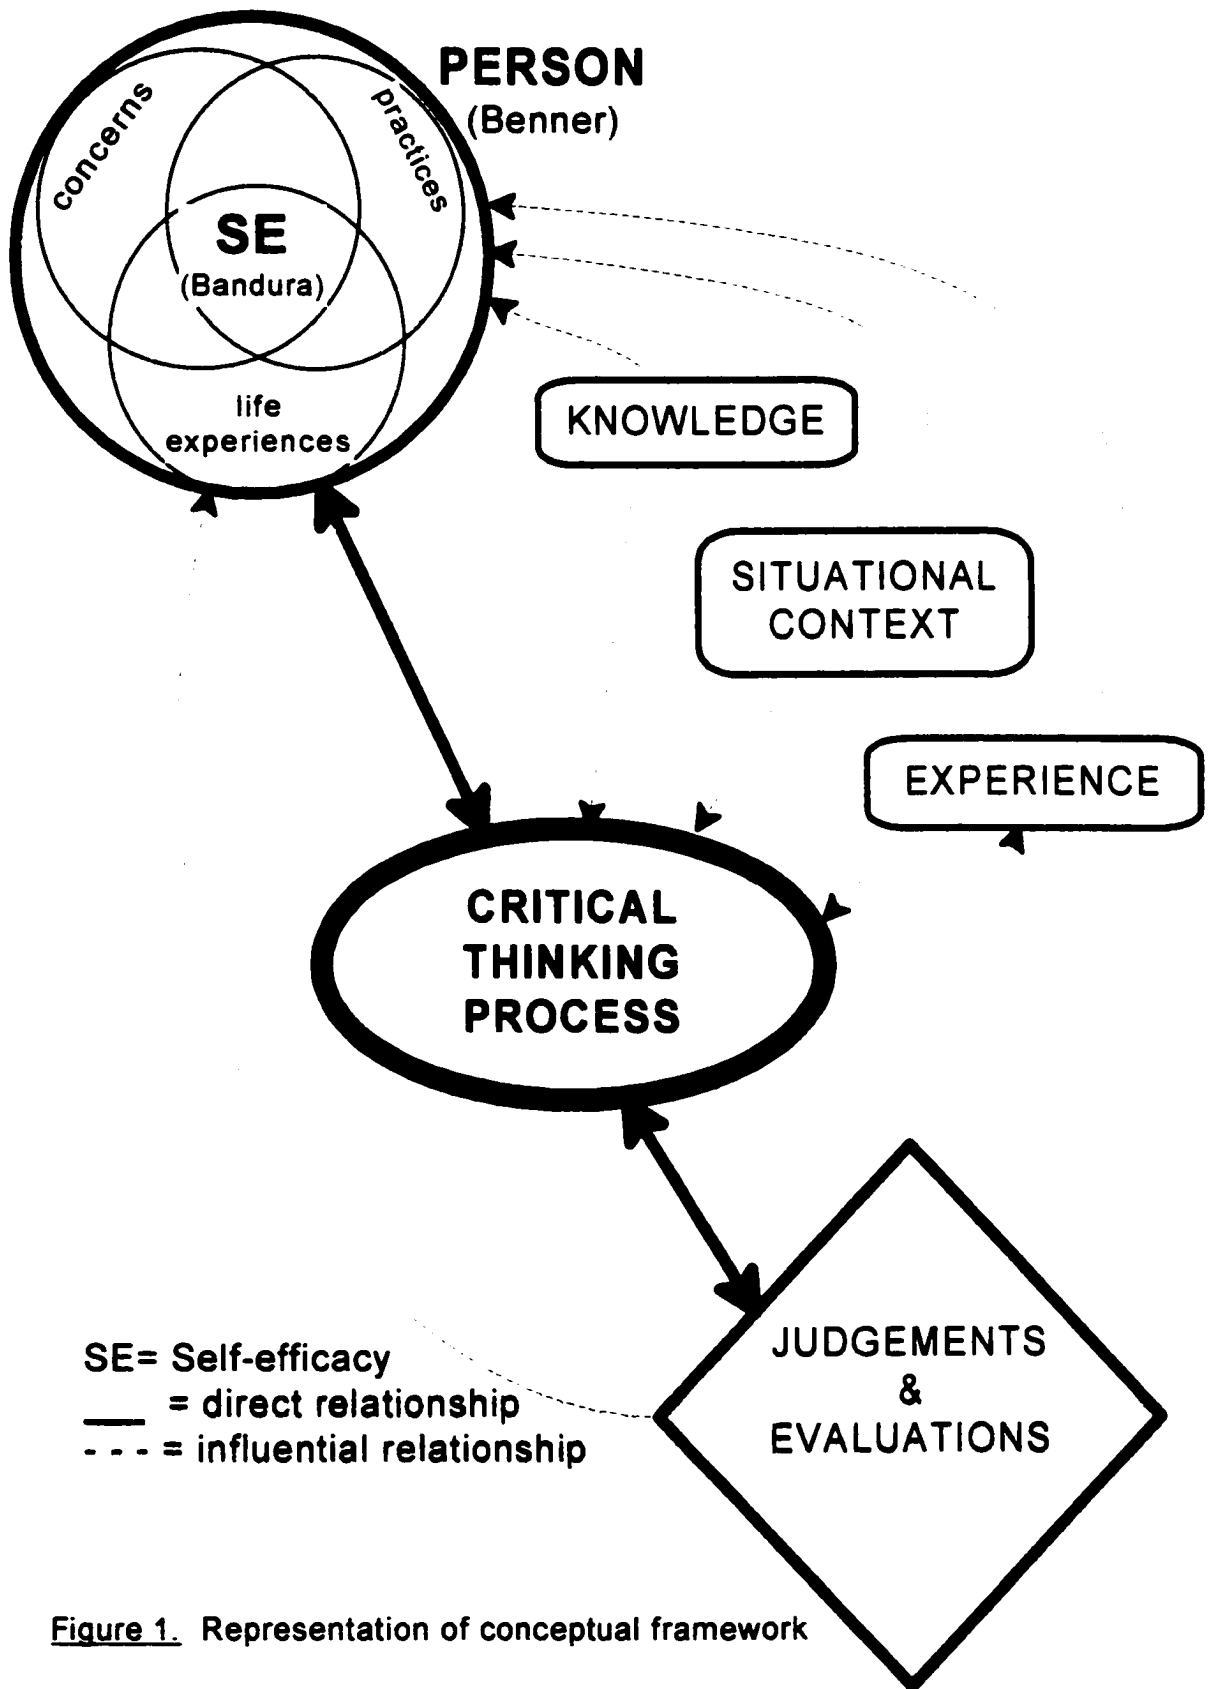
PERSON
(Benner)

concerns

practices

SE
(Bandura)

life experiences

KNOWLEDGE

SITUATIONAL CONTEXT

EXPERIENCE

CRITICAL THINKING PROCESS

JUDGEMENTS & EVALUATIONS

SE= Self-efficacy
___ = direct relationship
- - - = influential relationship

Figure 1. Representation of conceptual framework